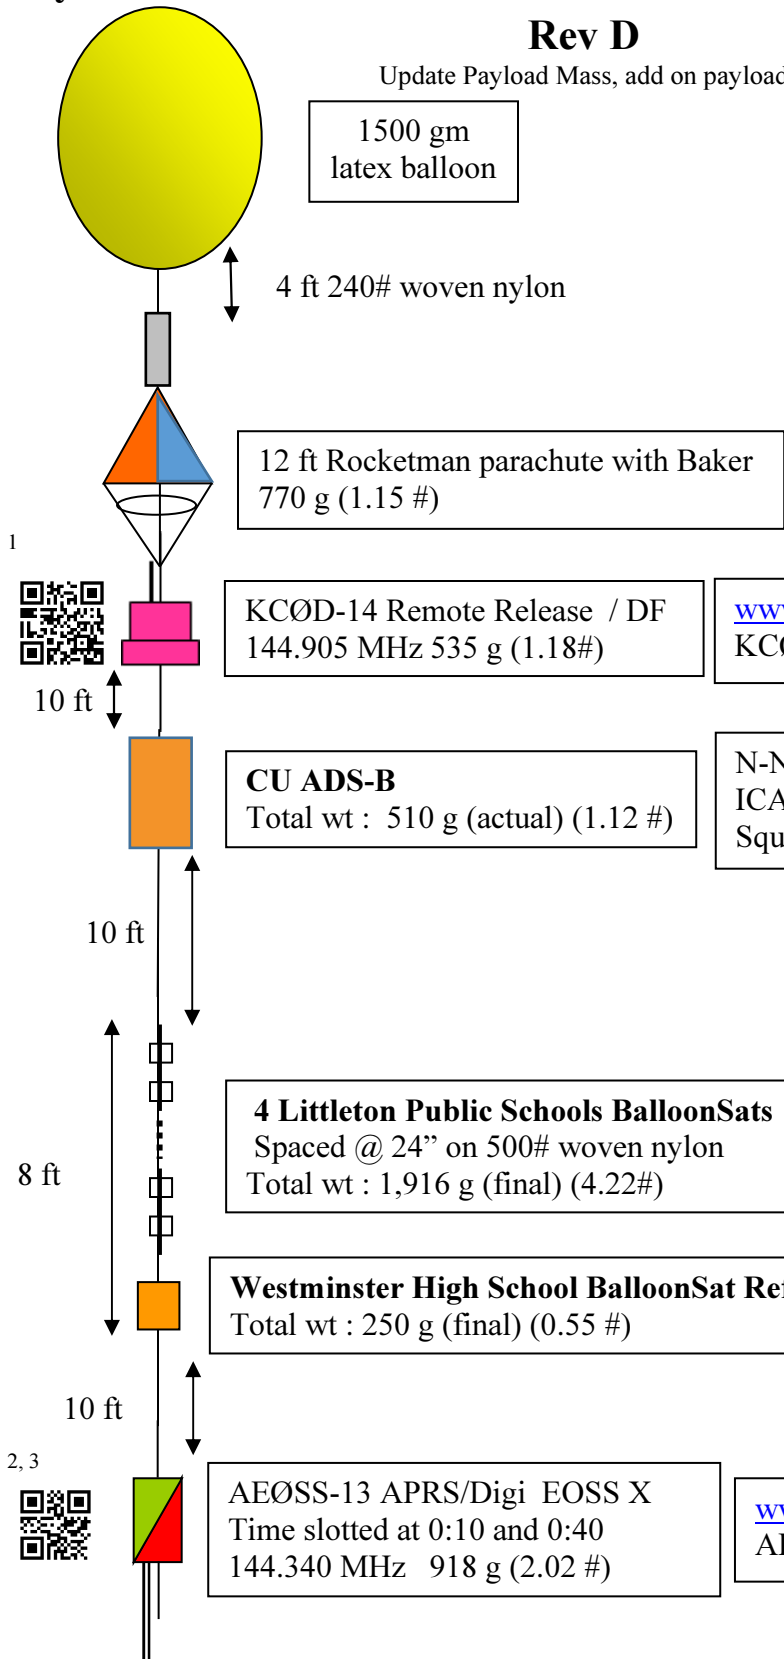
Rev D
Update Payload Mass, add on payload

1500 gm
latex balloon

4 ft 240# woven nylon

12 ft Rocketman parachute with Baker
770 g (1.15 #)

1

KCØD-14 Remote Release / DF
144.905 MHz 535 g (1.18#)

ww
KC

10 ft

CU ADS-B
Total wt : 510 g (actual) (1.12 #)

N-N
ICA
Squ

10 ft

8 ft

4 Littleton Public Schools BalloonSats
Spaced @ 24" on 500# woven nylon
Total wt : 1,916 g (final) (4.22#)

Westminster High School BalloonSat Re
Total wt : 250 g (final) (0.55 #)

10 ft

2, 3

AEØSS-13 APRS/Digi EOSS X
Time slotted at 0:10 and 0:40
144.340 MHz 918 g (2.02 #)

ww
AE